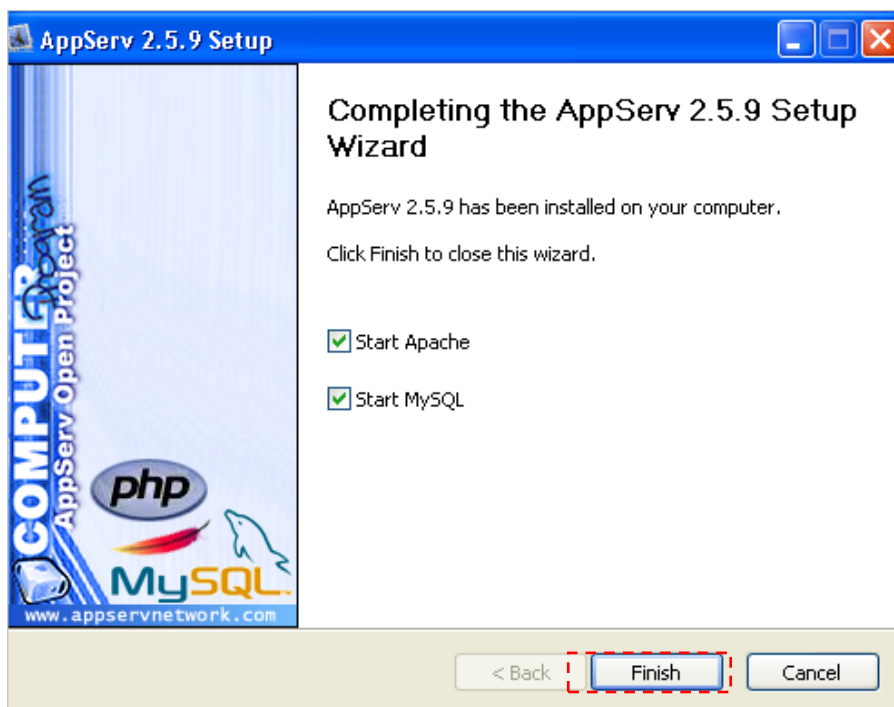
AppServ 2.5.9 Setup

COMPUTER Program
AppServ Open Project
php
MySQL
www.appservnetwork.com

Completing the AppServ 2.5.9 Setup Wizard

AppServ 2.5.9 has been installed on your computer.

Click Finish to close this wizard.

Start Apache

Start MySQL

< Back
Finish
Cancel